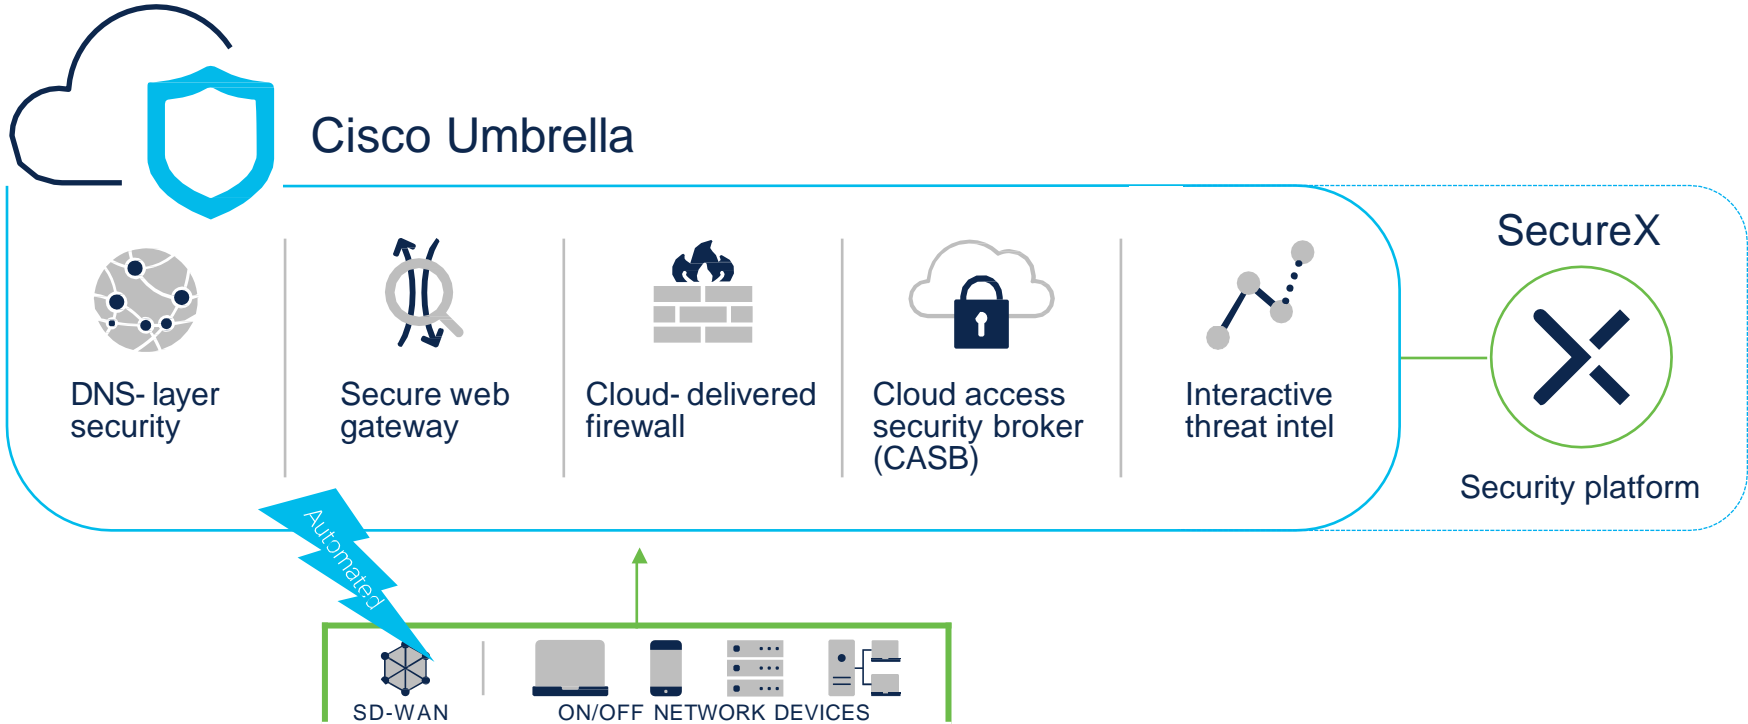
Cisco Umbrella

DNS- layer security

Secure web gateway

Cloud- delivered firewall

Cloud access security broker (CASB)

Interactive threat intel

SecureX

Security platform

Automated

SD-WAN

ON/OFF NETWORK DEVICES